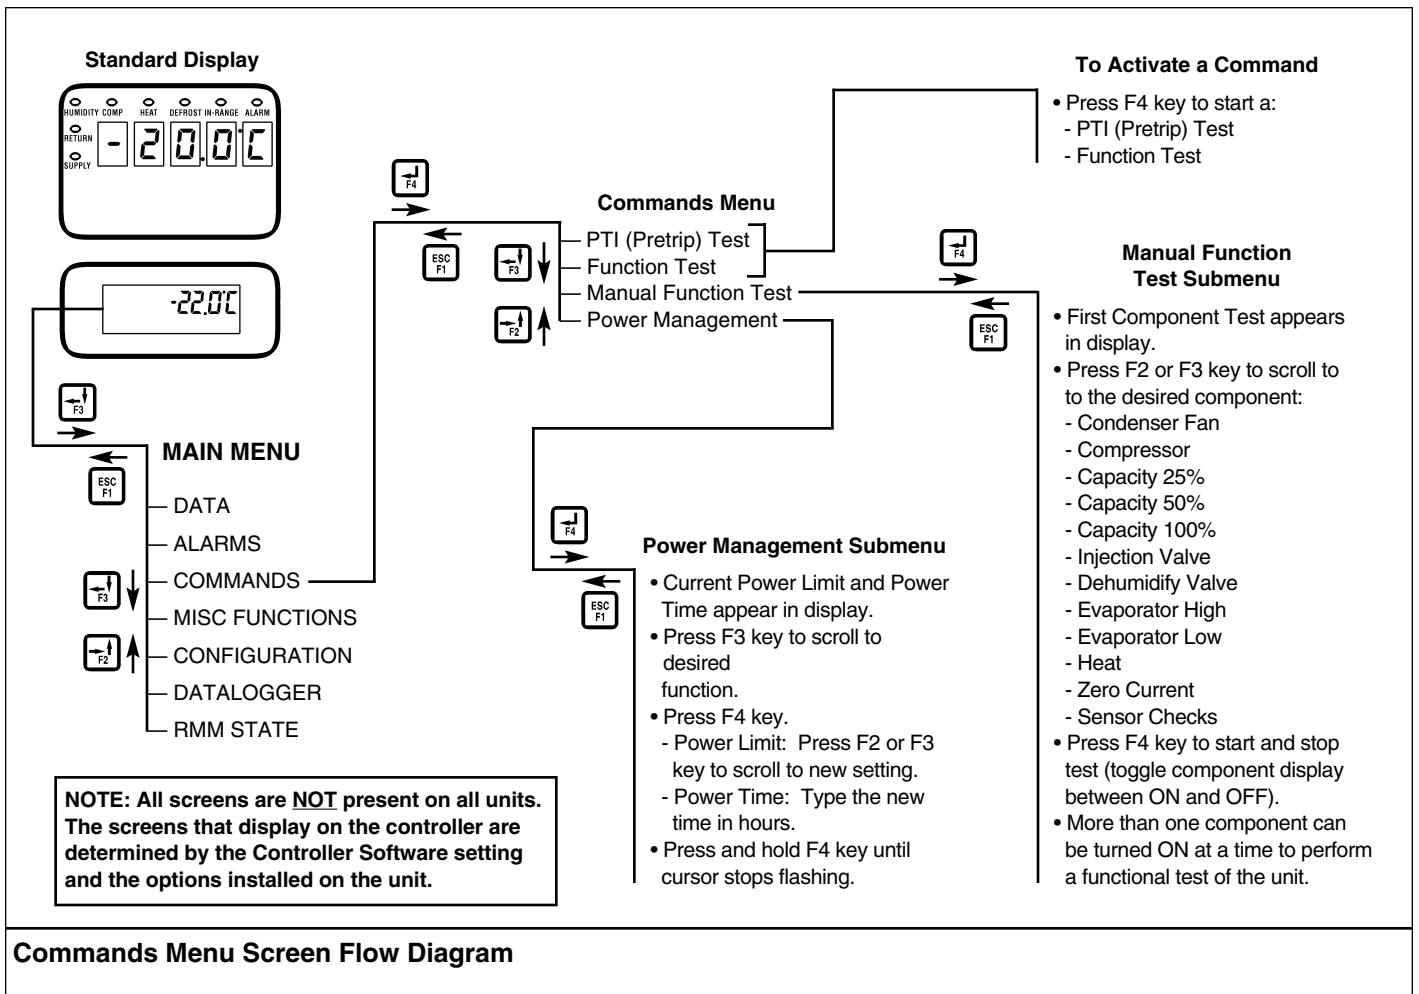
Standard Display

HUMIDITY COMP HEAT DEFROST IN-RANGE ALARM
RETURN
SUPPLY
-20.0C

-22.0C

F3

ESC F1

MAIN MENU

DATA
ALARMS
COMMANDS
MISC FUNCTIONS
CONFIGURATION
DATALOGGER
RMM STATE

F3
F2

NOTE: All screens are NOT present on all units. The screens that display on the controller are determined by the Controller Software setting and the options installed on the unit.

F4
ESC F1
F3
F2

Commands Menu

PTI (Pretrip) Test
Function Test
Manual Function Test
Power Management

To Activate a Command

• Press F4 key to start a:
- PTI (Pretrip) Test
- Function Test

F4
ESC F1

Power Management Submenu

• Current Power Limit and Power Time appear in display.
• Press F3 key to scroll to desired function.
• Press F4 key.
- Power Limit: Press F2 or F3 key to scroll to new setting.
- Power Time: Type the new time in hours.
• Press and hold F4 key until cursor stops flashing.

F4
ESC F1

Manual Function Test Submenu

• First Component Test appears in display.
• Press F2 or F3 key to scroll to to the desired component:
- Condenser Fan
- Compressor
- Capacity 25%
- Capacity 50%
- Capacity 100%
- Injection Valve
- Dehumidify Valve
- Evaporator High
- Evaporator Low
- Heat
- Zero Current
- Sensor Checks
• Press F4 key to start and stop test (toggle component display between ON and OFF).
• More than one component can be turned ON at a time to perform a functional test of the unit.

Commands Menu Screen Flow Diagram